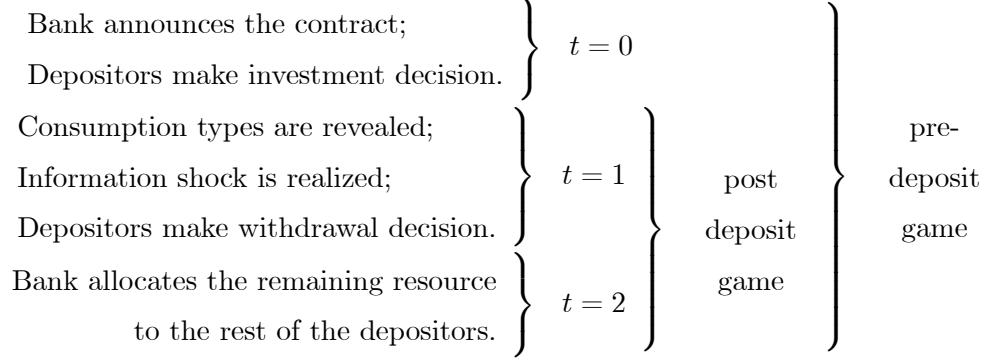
Bank announces the contract;
Depositors make investment decision.

$t = 0$

Consumption types are revealed;
Information shock is realized;
Depositors make withdrawal decision.

$t = 1$

Bank allocates the remaining resource to the rest of the depositors.

$t = 2$

post deposit game

pre-deposit game